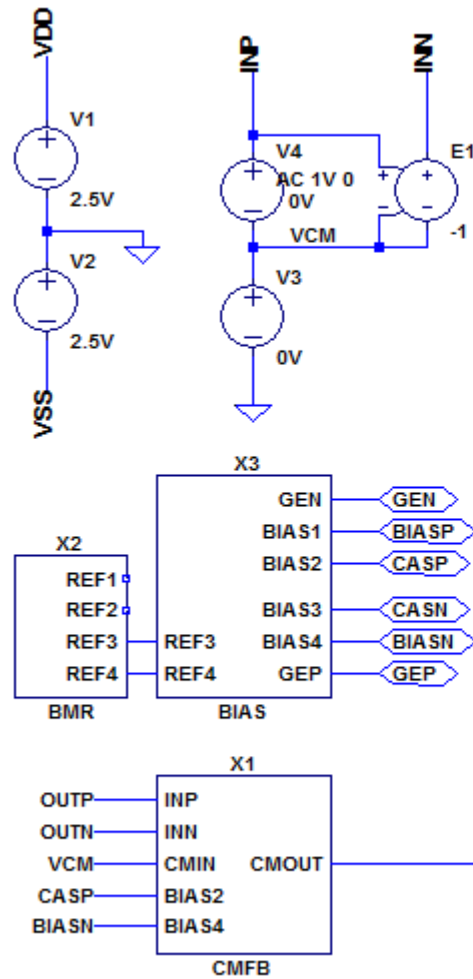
VDD
V1
2.5V
V2
2.5V
VSS

INP
INN
V4
AC 1V 0
0V
E1
+
-
-1
VCM
V3
0V

X3
GEN
BIAS1
BIAS2
BIAS3
BIAS4
GEP
REF3
REF4
BIAS
GEN
BIASP
CASP
CASN
BIASN
GEP
X2
REF1
REF2
REF3
REF4
BMR

X1
OUTP
OUTN
VCM
CASP
BIASN
INP
INN
CMIN
BIAS2
BIAS4
CMOUT
CMFB